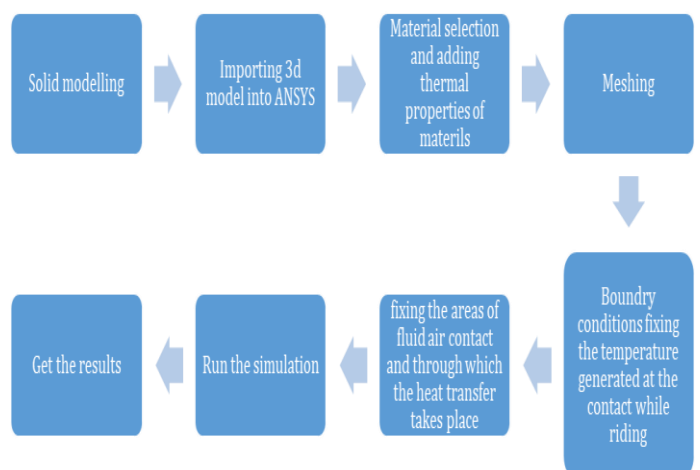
Solid modelling

Importing 3d model into ANSYS

Material selection and adding thermal properties of materils

Meshing

Boundry conditions fixing the temperature generated at the contact while riding

fixing the areas of fluid air contact and through which the heat transfer takes place

Run the simulation

Get the results